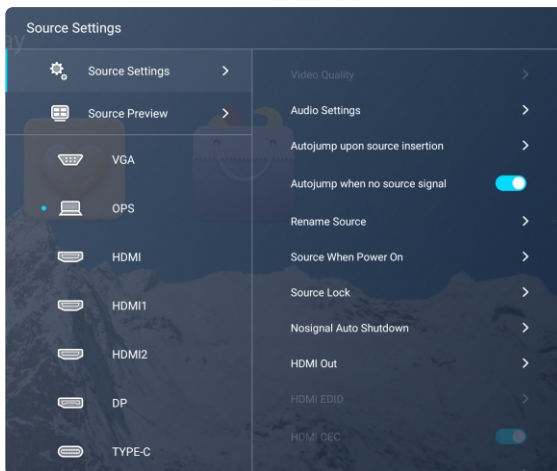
Source Settings

Source Settings >
Source Preview >
VGA
OPS
HDMI
HDMI1
HDMI2
DP
TYPE-C

Video Quality >
Audio Settings >
Autojump upon source insertion >
Autojump when no source signal
Rename Source >
Source When Power On >
Source Lock >
Nosignal Auto Shutdown >
HDMI Out >
HDMI EDID >
HDMI CEC